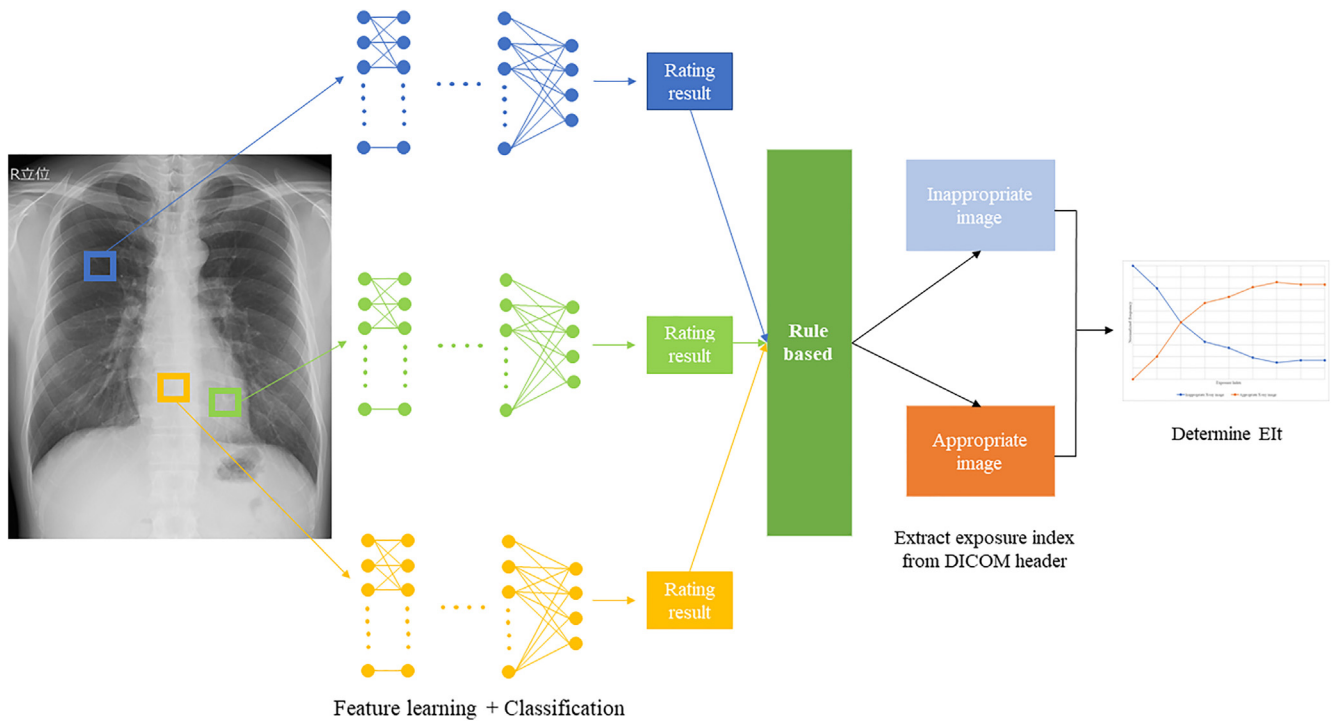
R立位

Rating result

Rating result

Rating result

Rule based

Inappropriate image

Appropriate image

Normalized Frequency

Exposure Index

Inappropriate X-ray image

Appropriate X-ray image

Determine EIt

Extract exposure index from DICOM header

Feature learning + Classification